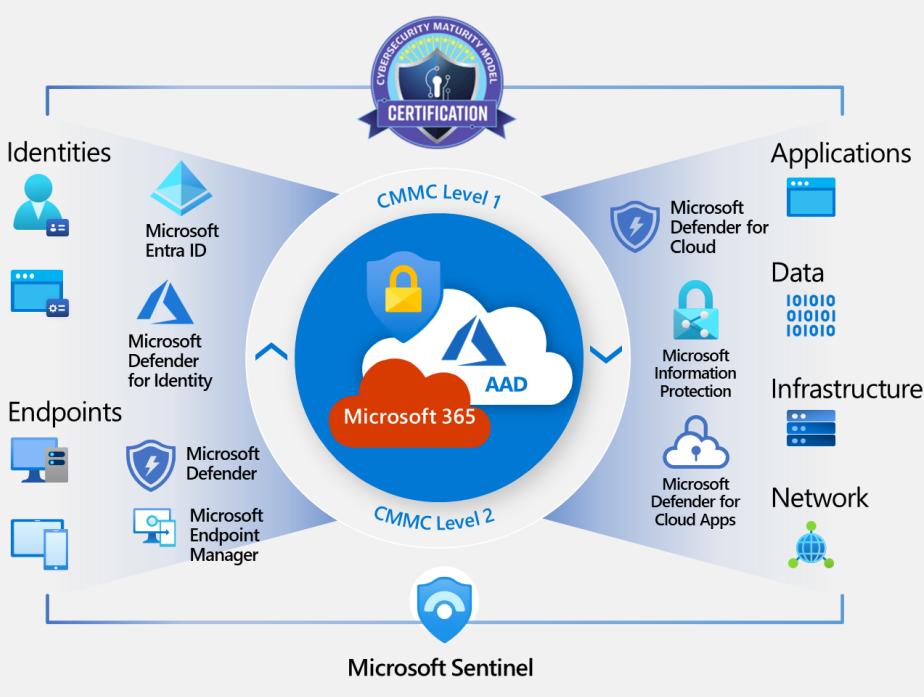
CYBERSECURITY MATURITY MODEL
CERTIFICATION

Identities

Microsoft Entra ID

Microsoft Defender for Identity

Endpoints

Microsoft Defender

Microsoft Endpoint Manager

CMMC Level 1

AAD

Microsoft 365

CMMC Level 2

Applications

Microsoft Defender for Cloud

Data

10101
01010
10101

Microsoft Information Protection

Infrastructure

Microsoft Defender for Cloud Apps

Network

Microsoft Sentinel